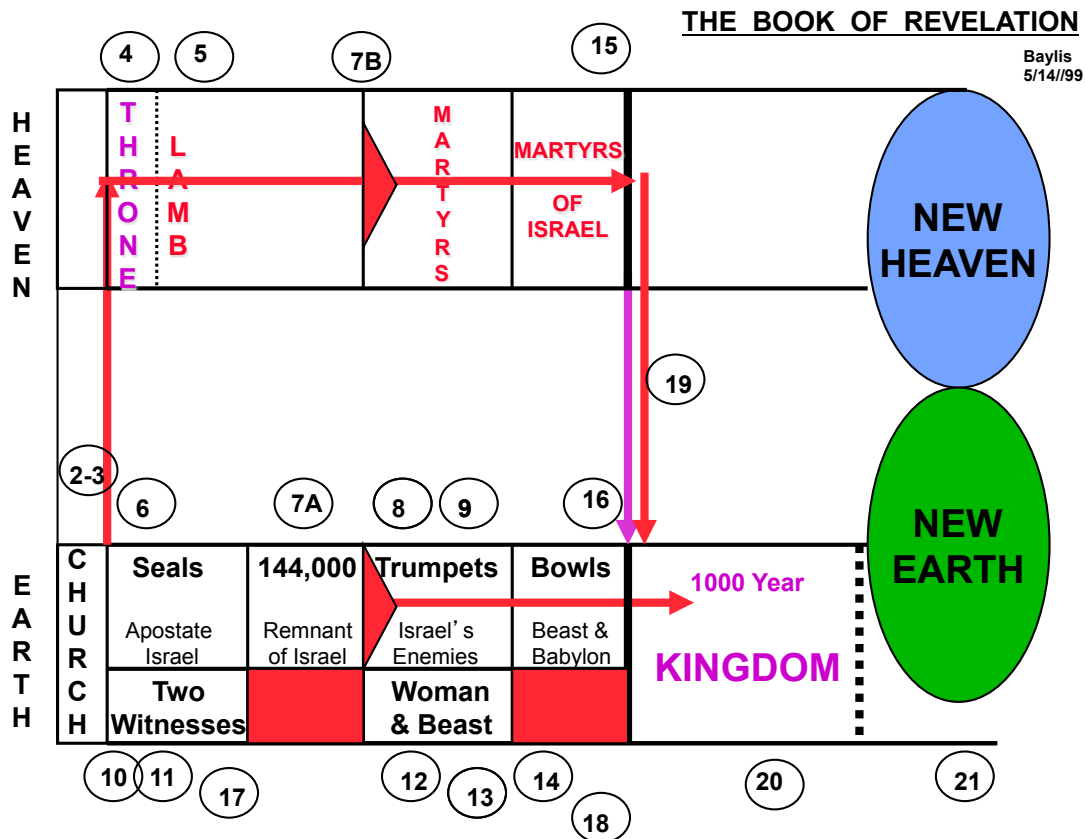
THE BOOK OF REVELATION

Baylis
5/14//99

4 5 7B 15

HEAVEN

THRONE

LAMB

MARTYRS

MARTYRS OF ISRAEL

NEW HEAVEN

19

2-3

6 7A 8 9 16

EARTH

CHURCH

Seals
Apostate Israel

144,000
Remnant of Israel

Trumpets
Israel's Enemies

Bowls
Beast & Babylon

1000 Year
KINGDOM

NEW EARTH

Two Witnesses

Woman & Beast

10 11 17 12 13 14 18 20 21